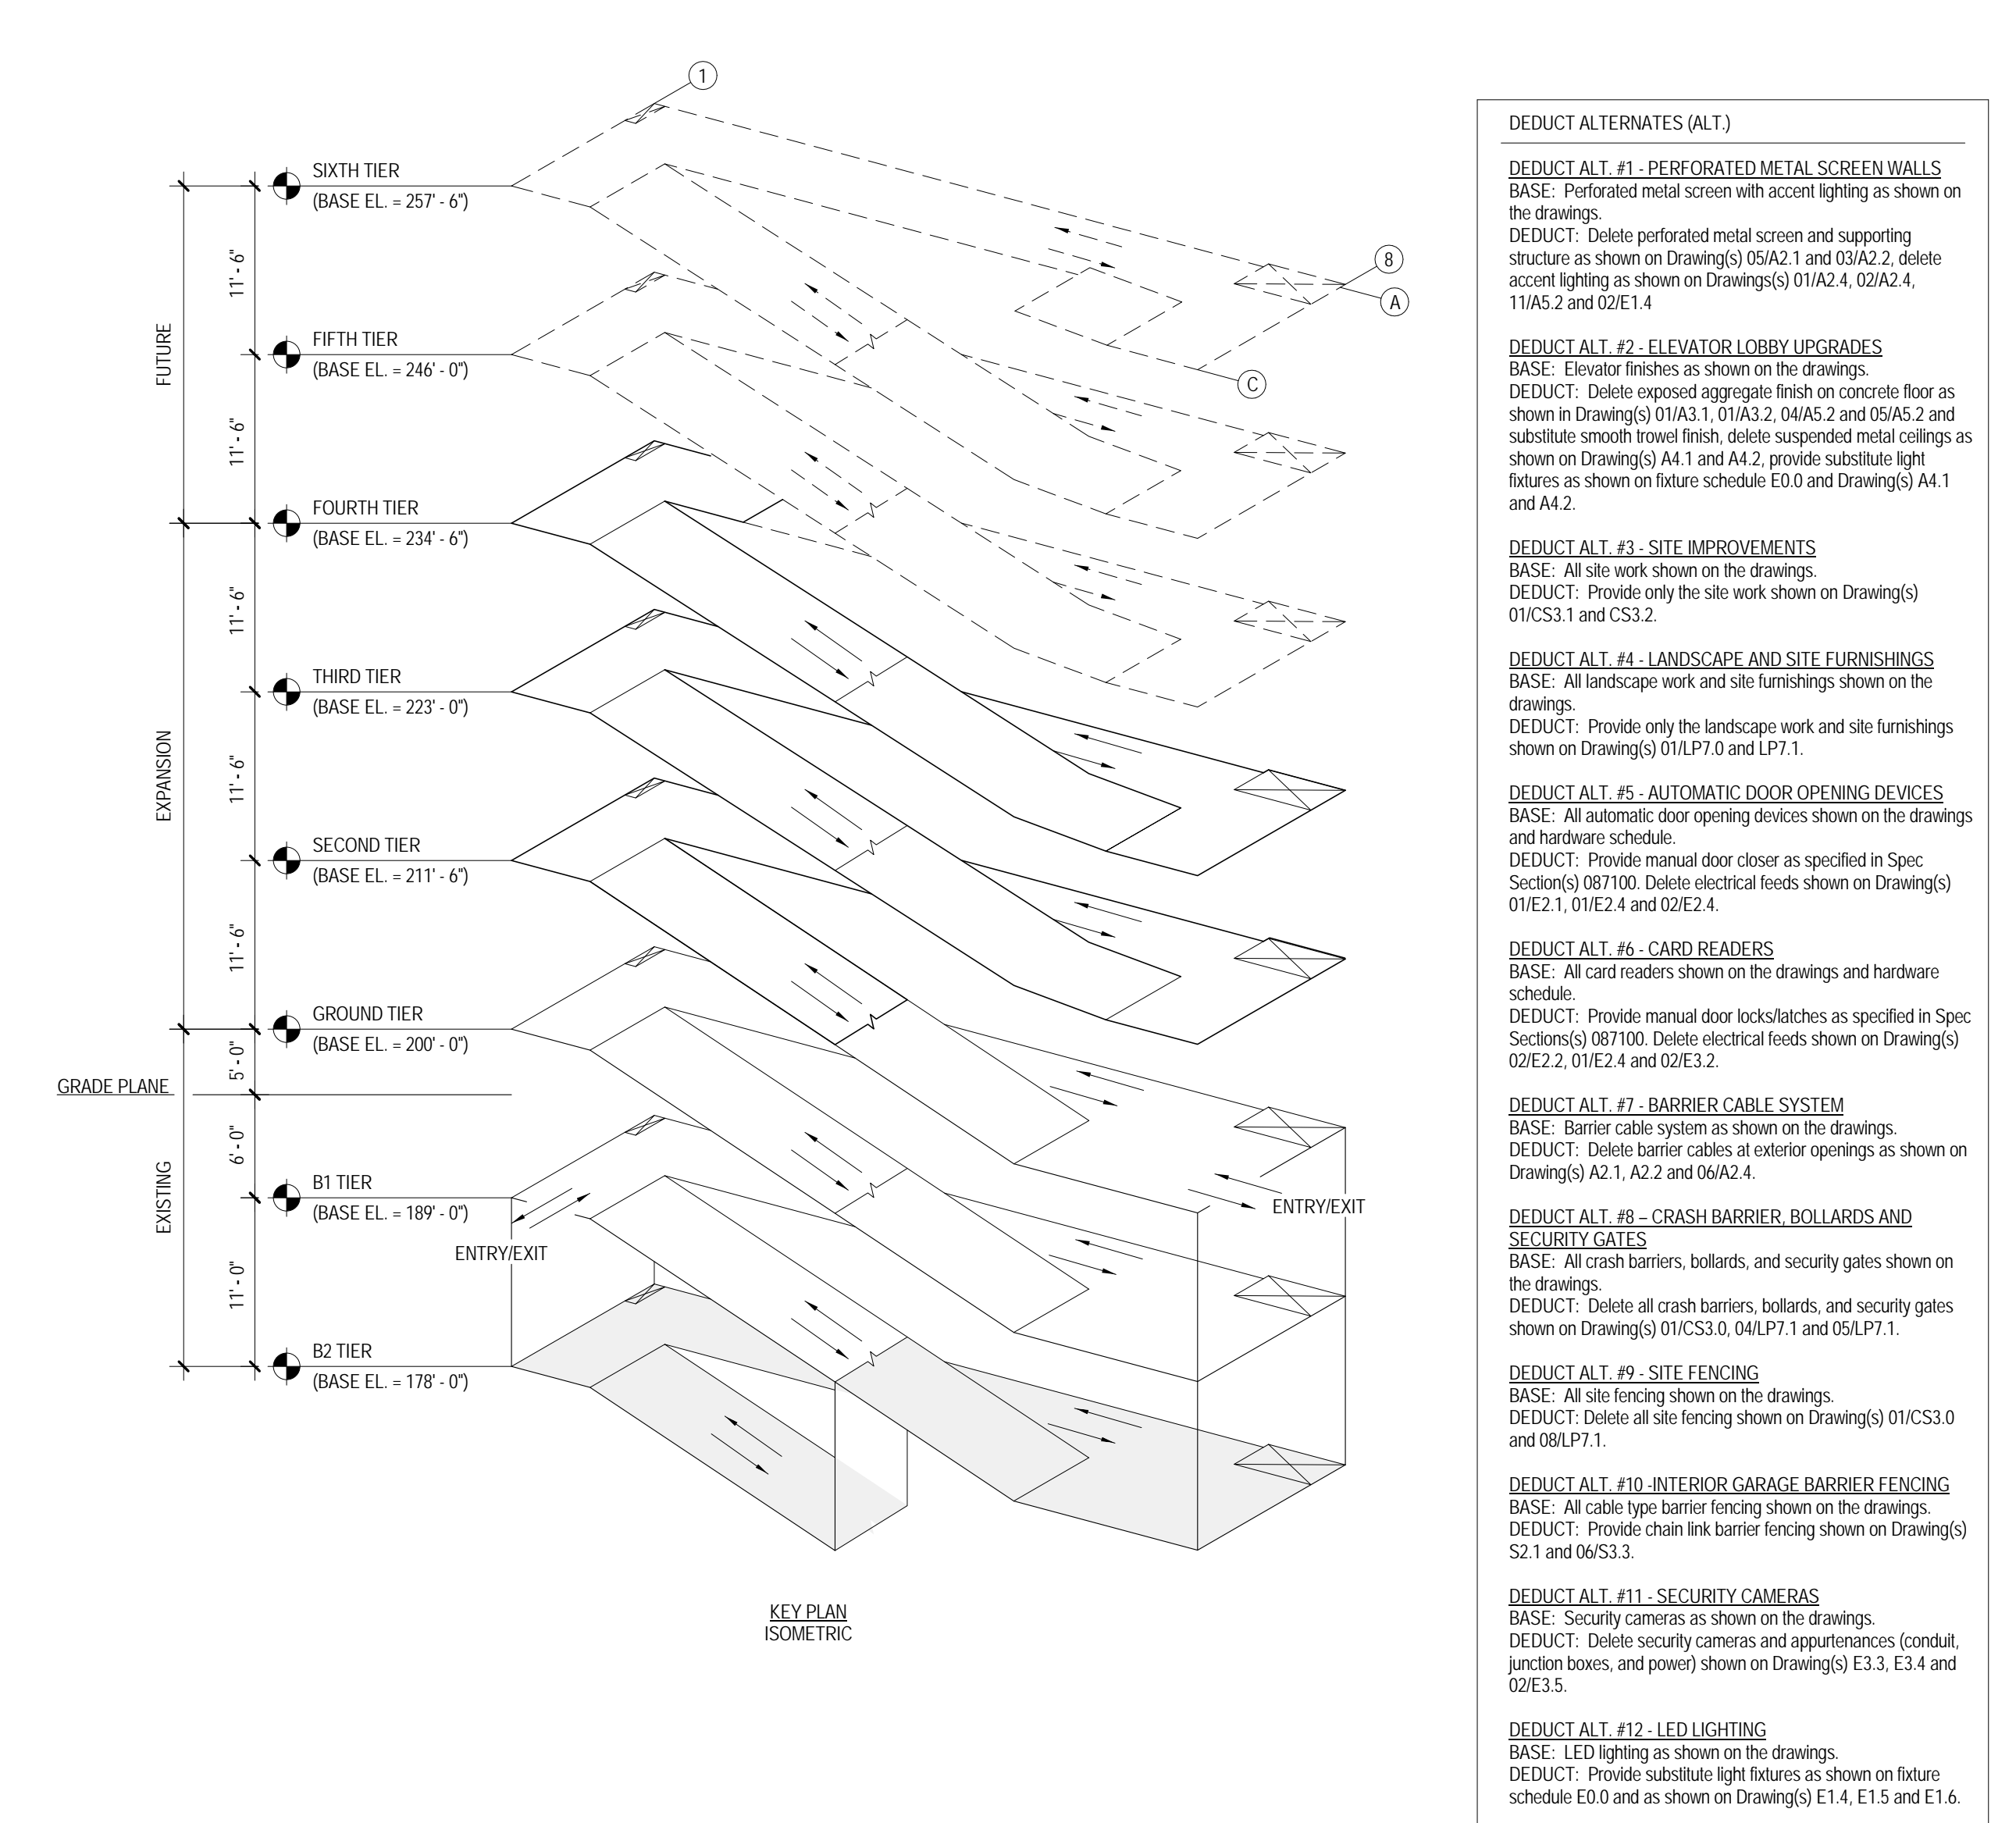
1

SIXTH TIER
(BASE EL. = 257' - 6")

FIFTH TIER
(BASE EL. = 246' - 0")

FOURTH TIER
(BASE EL. = 234' - 6")

THIRD TIER
(BASE EL. = 223' - 0")

SECOND TIER
(BASE EL. = 211' - 6")

GROUND TIER
(BASE EL. = 200' - 0")

GRADE PLANE

B1 TIER
(BASE EL. = 189' - 0")

B2 TIER
(BASE EL. = 178' - 0")

FUTURE
EXPANSION
EXISTING

11' - 6"
11' - 6"
11' - 6"
11' - 6"
11' - 6"
5' - 0"
6' - 0"
11' - 0"

8
A
C

ENTRY/EXIT
ENTRY/EXIT

KEY PLAN
ISOMETRIC

DEDUCT ALTERNATES (ALT.)

DEDUCT ALT. #1 - PERFORATED METAL SCREEN WALLS
BASE: Perforated metal screen with accent lighting as shown on the drawings.
DEDUCT: Delete perforated metal screen and supporting structure as shown on Drawing(s) 05/A2.1 and 03/A2.2, delete accent lighting as shown on Drawings(s) 01/A2.4, 02/A2.4, 11/A5.2 and 02/E1.4

DEDUCT ALT. #2 - ELEVATOR LOBBY UPGRADES
BASE: Elevator finishes as shown on the drawings.
DEDUCT: Delete exposed aggregate finish on concrete floor as shown in Drawing(s) 01/A3.1, 01/A3.2, 04/A5.2 and 05/A5.2 and substitute smooth trowel finish, delete suspended metal ceilings as shown on Drawing(s) A4.1 and A4.2, provide substitute light fixtures as shown on fixture schedule E0.0 and Drawing(s) A4.1 and A4.2.

DEDUCT ALT. #3 - SITE IMPROVEMENTS
BASE: All site work shown on the drawings.
DEDUCT: Provide only the site work shown on Drawing(s) 01/CS3.1 and CS3.2.

DEDUCT ALT. #4 - LANDSCAPE AND SITE FURNISHINGS
BASE: All landscape work and site furnishings shown on the drawings.
DEDUCT: Provide only the landscape work and site furnishings shown on Drawing(s) 01/LP7.0 and LP7.1.

DEDUCT ALT. #5 - AUTOMATIC DOOR OPENING DEVICES
BASE: All automatic door opening devices shown on the drawings and hardware schedule.
DEDUCT: Provide manual door closer as specified in Spec Section(s) 087100. Delete electrical feeds shown on Drawing(s) 01/E2.1, 01/E2.4 and 02/E2.4.

DEDUCT ALT. #6 - CARD READERS
BASE: All card readers shown on the drawings and hardware schedule.
DEDUCT: Provide manual door locks/latches as specified in Spec Sections(s) 087100. Delete electrical feeds shown on Drawing(s) 02/E2.2, 01/E2.4 and 02/E3.2.

DEDUCT ALT. #7 - BARRIER CABLE SYSTEM
BASE: Barrier cable system as shown on the drawings.
DEDUCT: Delete barrier cables at exterior openings as shown on Drawing(s) A2.1, A2.2 and 06/A2.4.

DEDUCT ALT. #8 – CRASH BARRIER, BOLLARDS AND SECURITY GATES
BASE: All crash barriers, bollards, and security gates shown on the drawings.
DEDUCT: Delete all crash barriers, bollards, and security gates shown on Drawing(s) 01/CS3.0, 04/LP7.1 and 05/LP7.1.

DEDUCT ALT. #9 - SITE FENCING
BASE: All site fencing shown on the drawings.
DEDUCT: Delete all site fencing shown on Drawing(s) 01/CS3.0 and 08/LP7.1.

DEDUCT ALT. #10 -INTERIOR GARAGE BARRIER FENCING
BASE: All cable type barrier fencing shown on the drawings.
DEDUCT: Provide chain link barrier fencing shown on Drawing(s) S2.1 and 06/S3.3.

DEDUCT ALT. #11 - SECURITY CAMERAS
BASE: Security cameras as shown on the drawings.
DEDUCT: Delete security cameras and appurtenances (conduit, junction boxes, and power) shown on Drawing(s) E3.3, E3.4 and 02/E3.5.

DEDUCT ALT. #12 - LED LIGHTING
BASE: LED lighting as shown on the drawings.
DEDUCT: Provide substitute light fixtures as shown on fixture schedule E0.0 and as shown on Drawing(s) E1.4, E1.5 and E1.6.